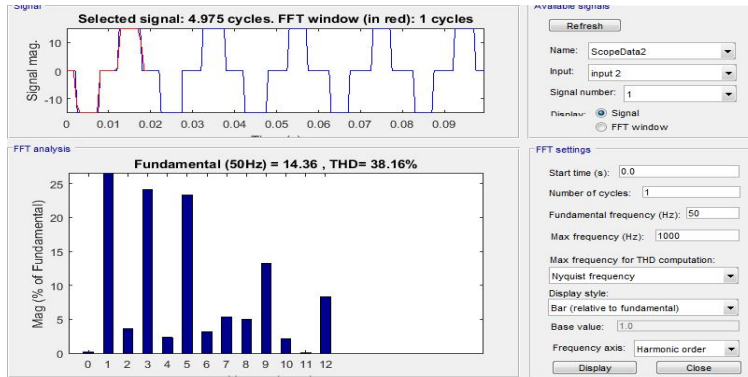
Signal

Selected signal: 4.975 cycles. FFT window (in red): 1 cycles

Signal mag.

10
0
-10

0 0.01 0.02 0.03 0.04 0.05 0.06 0.07 0.08 0.09

Time (s)

Available signals

Refresh

Name: ScopeData2

Input: input 2

Signal number: 1

Display: Signal
FFT window

FFT analysis

Fundamental (50Hz) = 14.36 , THD= 38.16%

Mag (% of Fundamental)

25
20
15
10
5
0

0 1 2 3 4 5 6 7 8 9 10 11 12

Harmonic order

FFT settings

Start time (s): 0.0

Number of cycles: 1

Fundamental frequency (Hz): 50

Max frequency (Hz): 1000

Max frequency for THD computation:

Nyquist frequency

Display style:

Bar (relative to fundamental)

Base value: 1.0

Frequency axis: Harmonic order

Display

Close